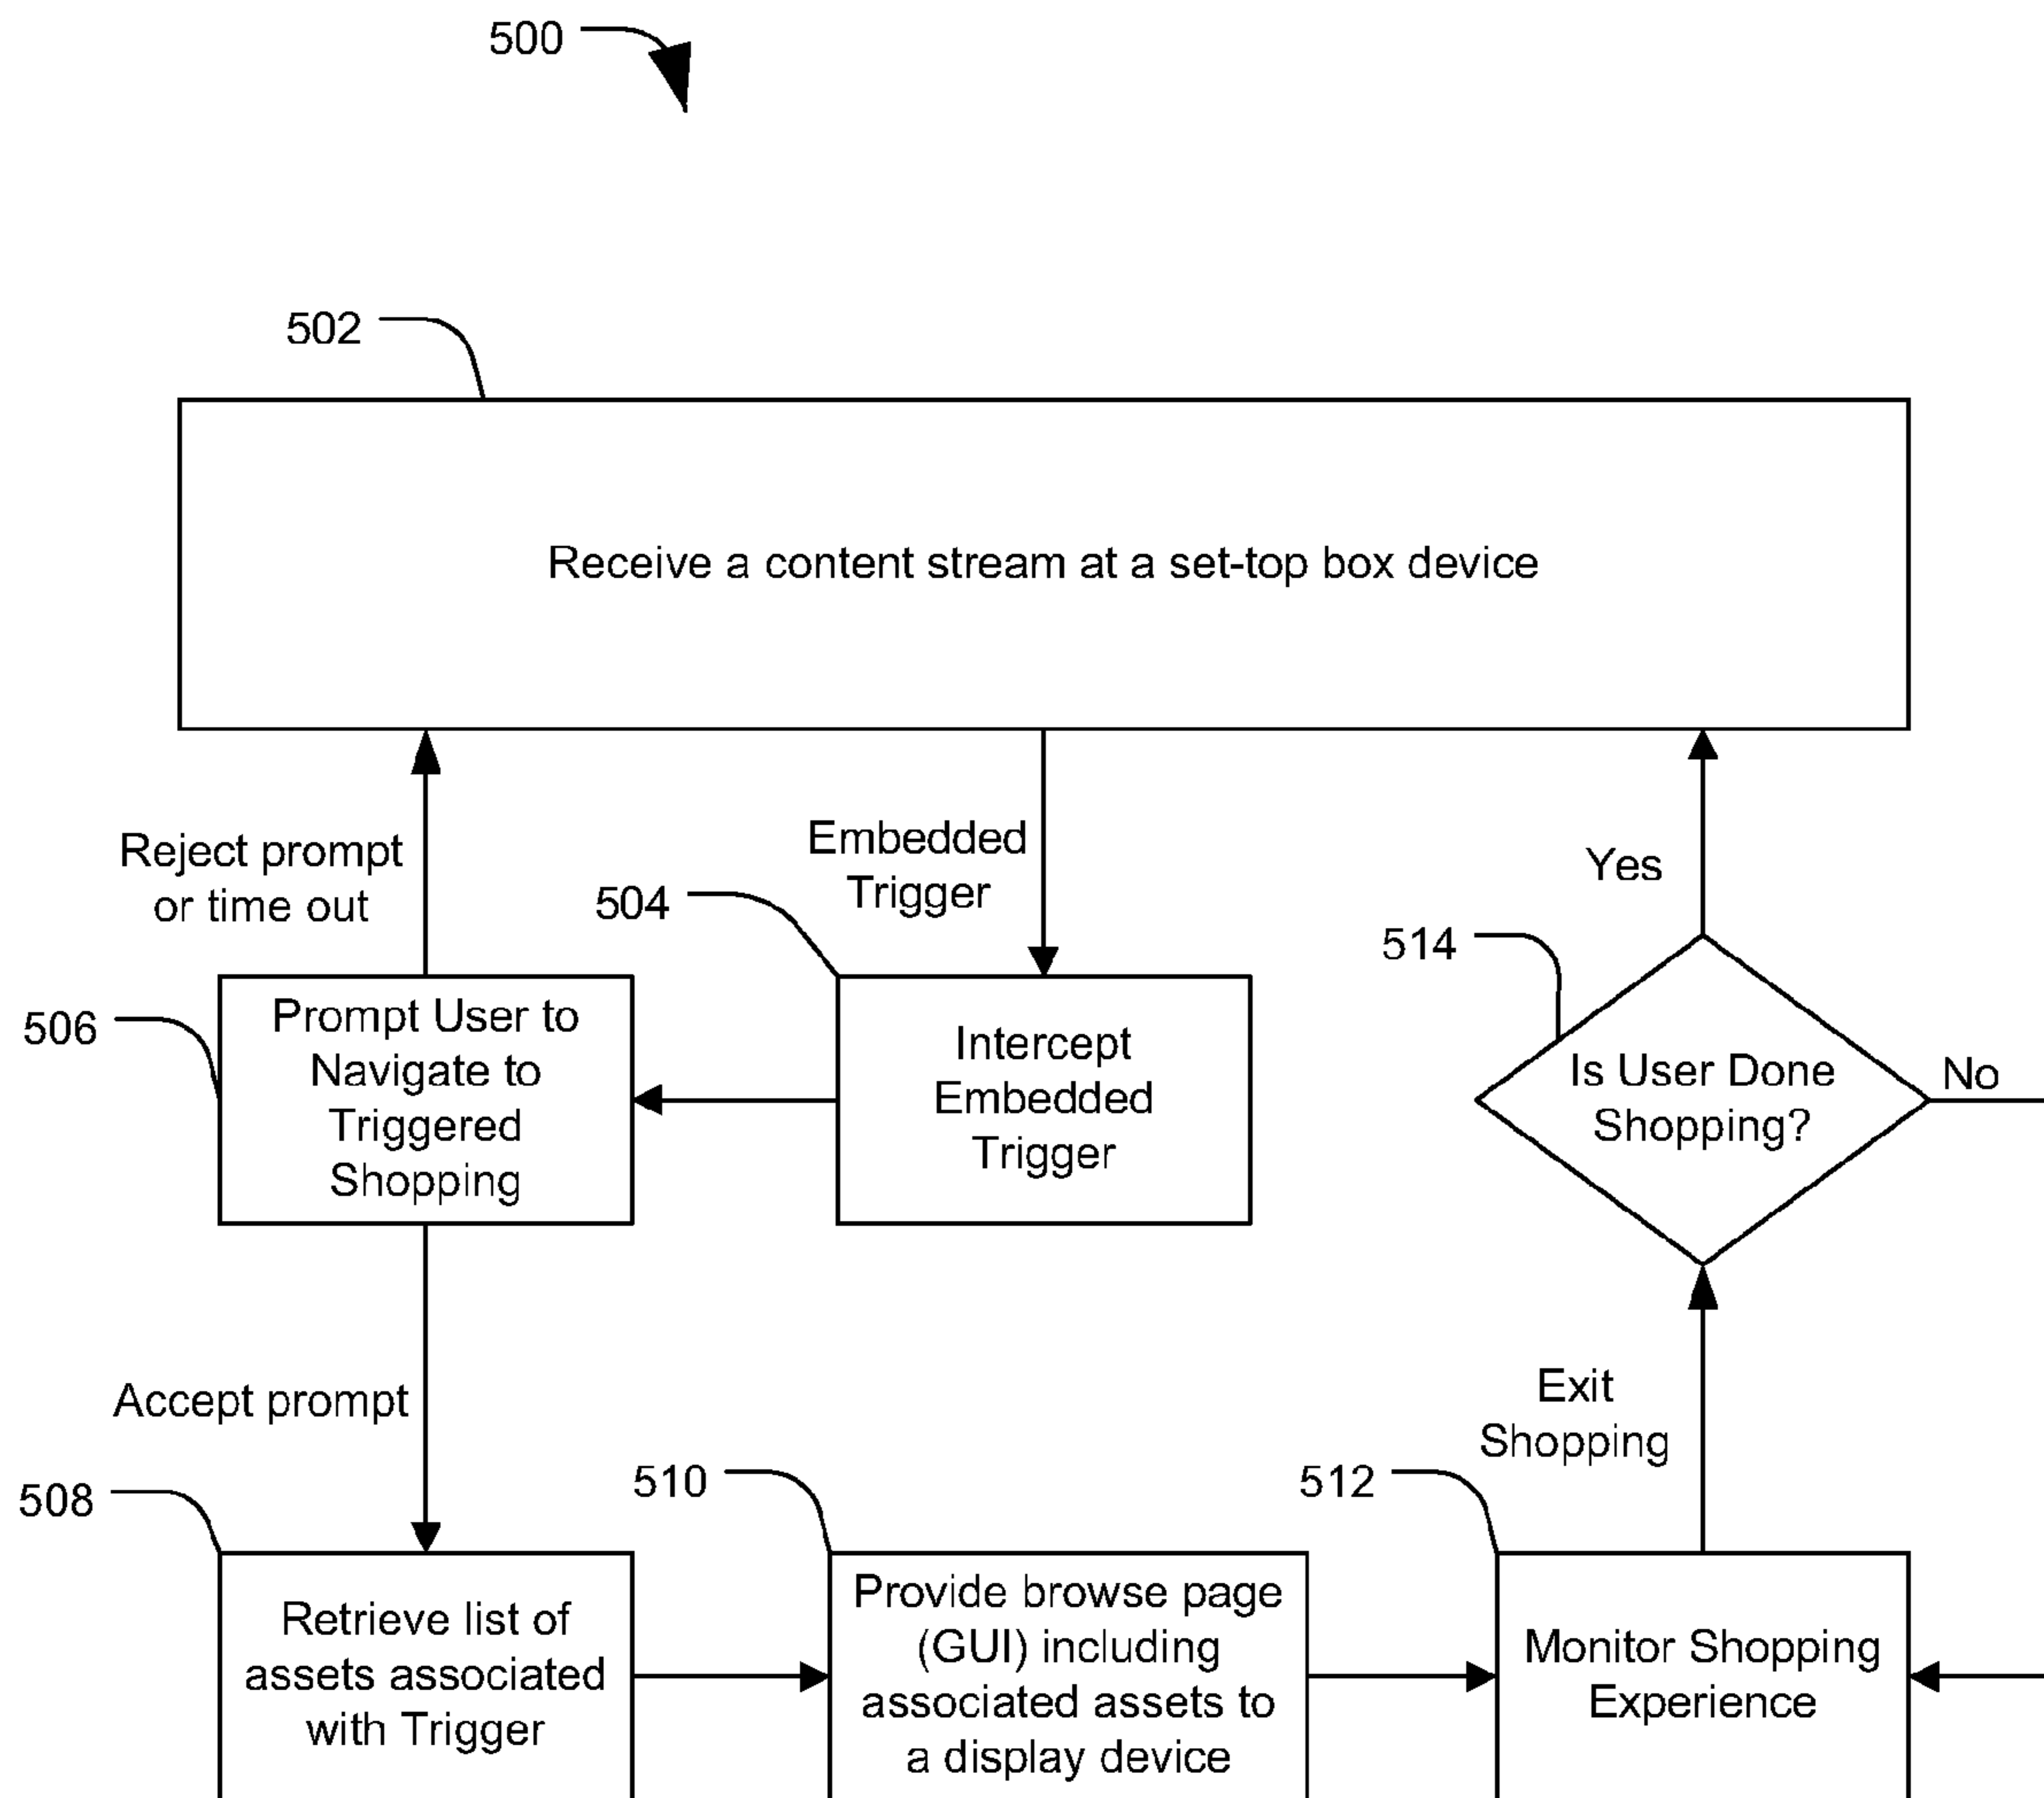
500

502

Receive a content stream at a set-top box device

Reject prompt or time out

Embedded Trigger

Yes

504

514

506

Prompt User to Navigate to Triggered Shopping

Intercept Embedded Trigger

Is User Done Shopping?

No

Accept prompt

Exit Shopping

508

510

512

Retrieve list of assets associated with Trigger

Provide browse page (GUI) including associated assets to a display device

Monitor Shopping Experience